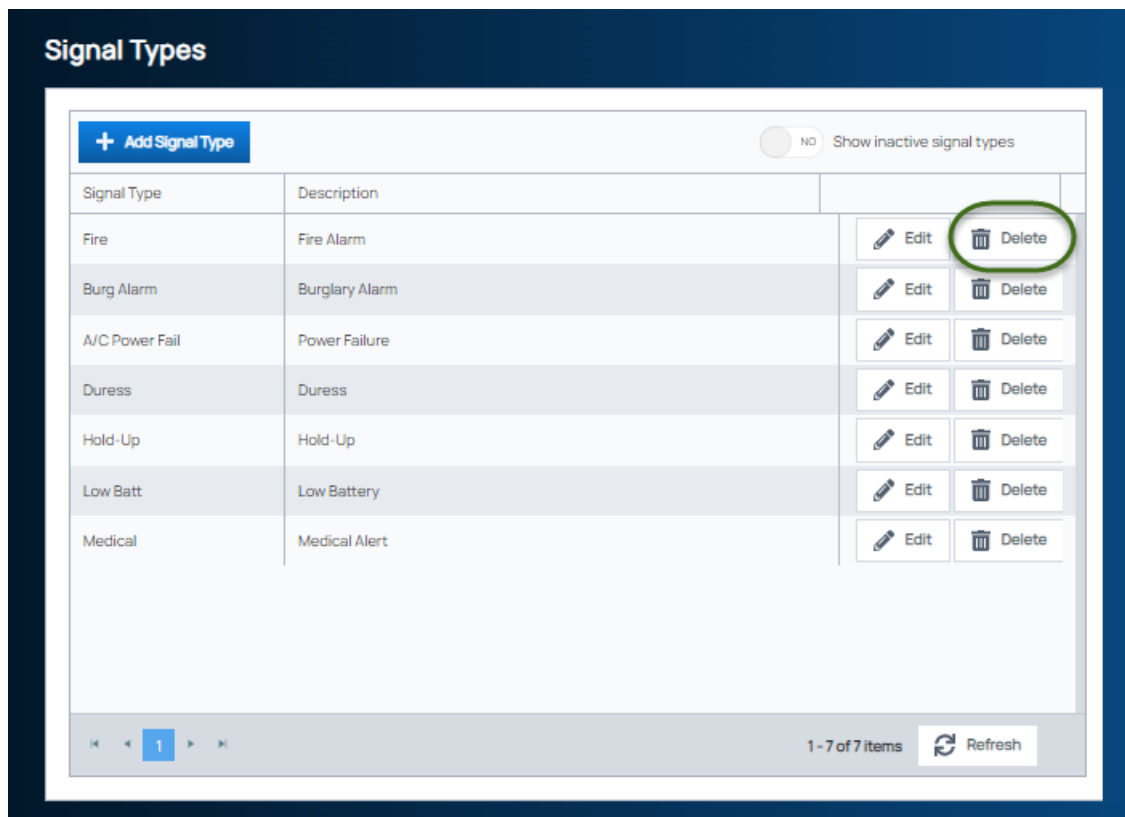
Signal Types

+ Add Signal Type

NO Show inactive signal types

| Signal Type | Description | |
|---|---|---|
| Fire | Fire Alarm | Edit Delete |
| Burg Alarm | Burglary Alarm | Edit Delete |
| A/C Power Fail | Power Failure | Edit Delete |
| Duress | Duress | Edit Delete |
| Hold-Up | Hold-Up | Edit Delete |
| Low Batt | Low Battery | Edit Delete |
| Medical | Medical Alert | Edit Delete |

1

1 - 7 of 7 items Refresh